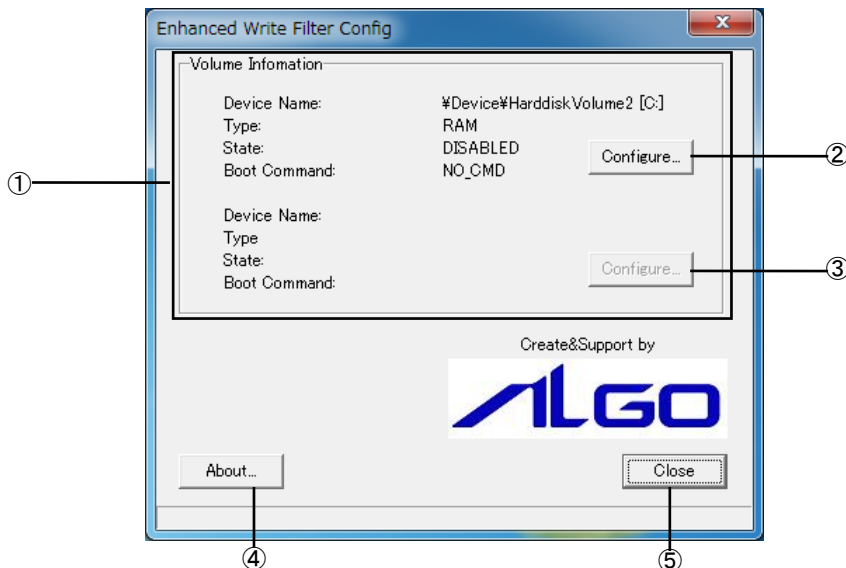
Enhanced Write Filter Config

Volume Infomation

| | |
|---|---|
| Device Name: | ¥Device¥HarddiskVolume2 [C:] |
| Type: | RAM |
| State: | DISABLED |
| Boot Command: | NO_CMD |

Configure...

②

①

Device Name:
Type
State:
Boot Command:

Configure...

③

Create&Support by

ALGO

About...

Close

④

⑤